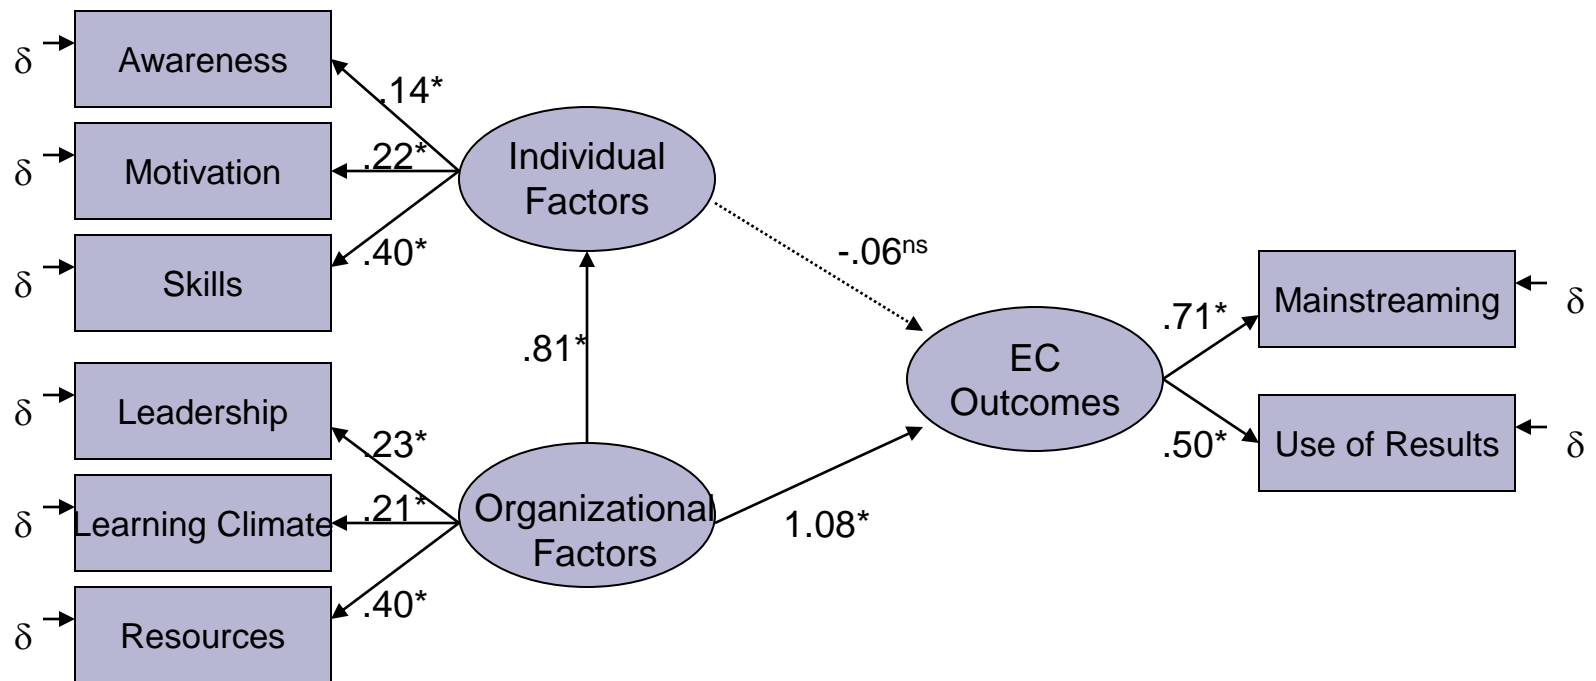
$\delta$ Awareness
$\delta$ Motivation
$\delta$ Skills
.14*
.22*
.40*
Individual Factors
-.06$^{ns}$
.81*
$\delta$ Leadership
$\delta$ Learning Climate
$\delta$ Resources
.23*
.21*
.40*
Organizational Factors
1.08*
EC Outcomes
.71*
.50*
Mainstreaming $\delta$
Use of Results $\delta$